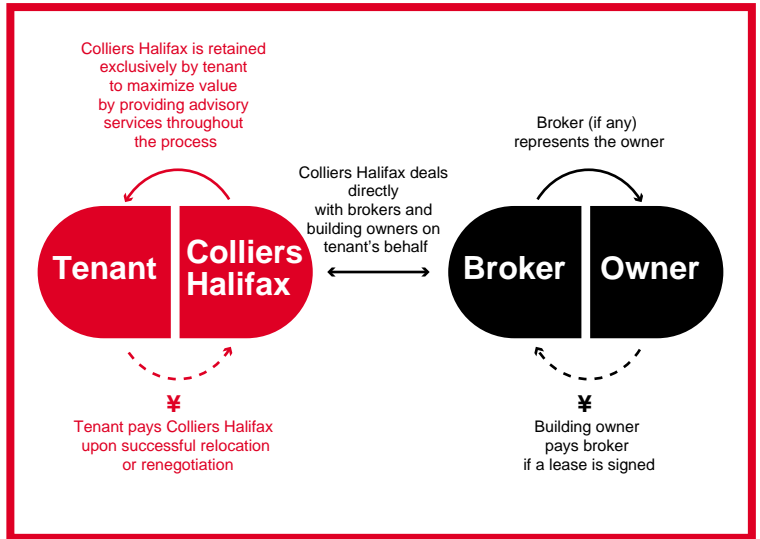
Colliers Halifax is retained exclusively by tenant to maximize value by providing advisory services throughout the process

Broker (if any) represents the owner

Colliers Halifax deals directly with brokers and building owners on tenant's behalf

Tenant

Colliers Halifax

Broker

Owner

¥

Tenant pays Colliers Halifax upon successful relocation or renegotiation

¥

Building owner pays broker if a lease is signed